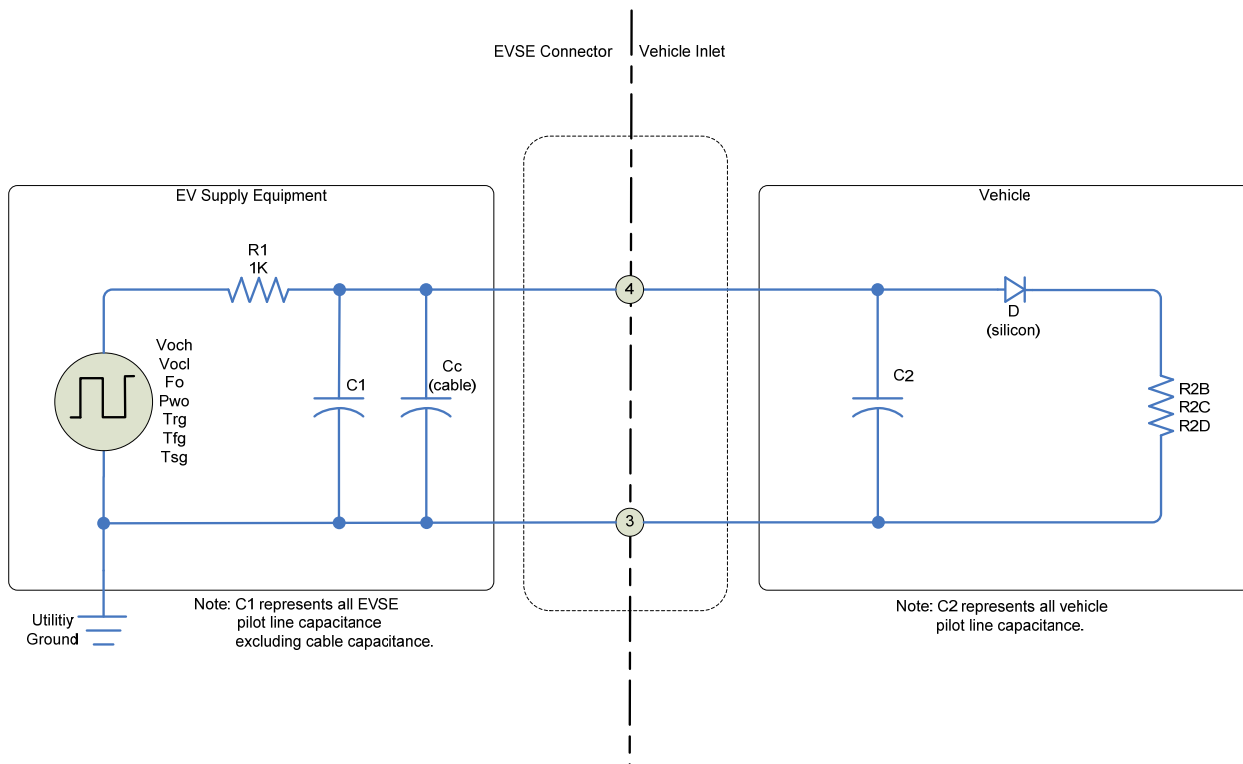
EVSE Connector

Vehicle Inlet

EV Supply Equipment

R1
1K

Voch
Vocl
Fo
Pwo
Trg
Tfg
Tsg

C1

Cc
(cable)

4

3

Vehicle

D
(silicon)

C2

R2B
R2C
R2D

Utilitiy
Ground

Note: C1 represents all EVSE pilot line capacitance excluding cable capacitance.

Note: C2 represents all vehicle pilot line capacitance.